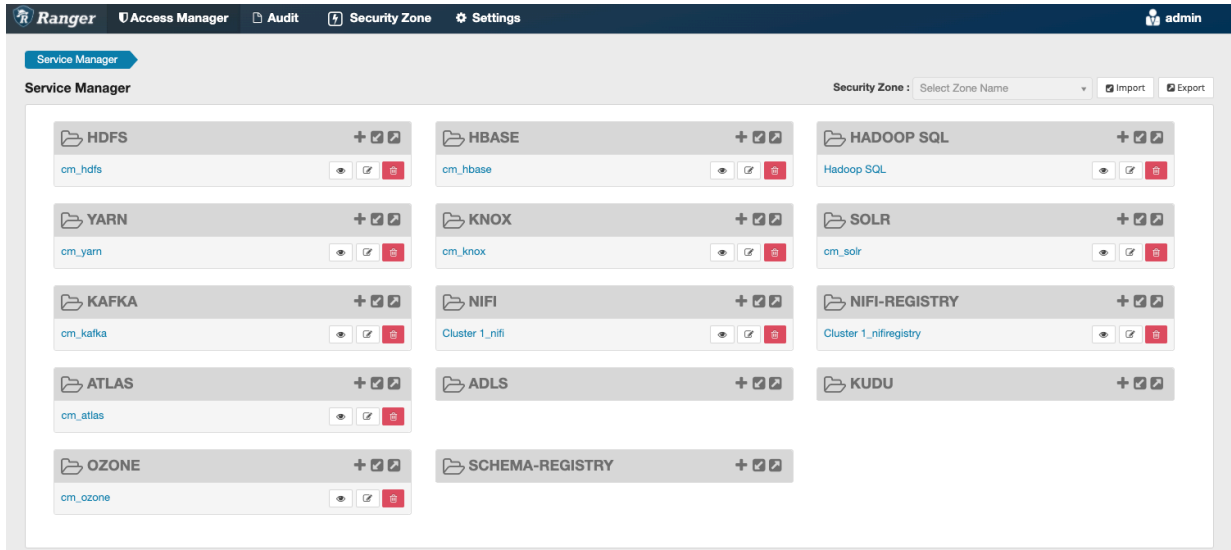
Ranger Access Manager Audit Security Zone Settings admin

Service Manager

Service Manager

Security Zone : Select Zone Name Import Export

HDFS
cm_hdfs

HBASE
cm_hbase

HADOOP SQL
Hadoop SQL

YARN
cm_yarn

KNOX
cm_knox

SOLR
cm_solr

KAFKA
cm_kafka

NIFI
Cluster 1_nifi

NIFI-REGISTRY
Cluster 1_nifiregistry

ATLAS
cm_atlas

ADLS

KUDU

OZONE
cm_ozone

SCHEMA-REGISTRY